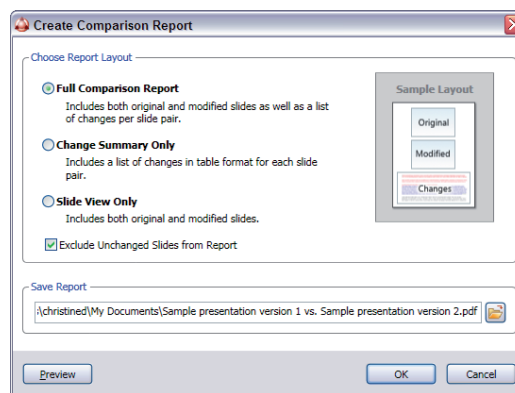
Create Comparison Report

Choose Report Layout

Full Comparison Report
Includes both original and modified slides as well as a list of changes per slide pair.

Change Summary Only
Includes a list of changes in table format for each slide pair.

Slide View Only
Includes both original and modified slides.

Exclude Unchanged Slides from Report

Sample Layout
Original
Modified
Changes

Save Report
:\christined\My Documents\Sample presentation version 1 vs. Sample presentation version 2.pdf

Preview
OK
Cancel